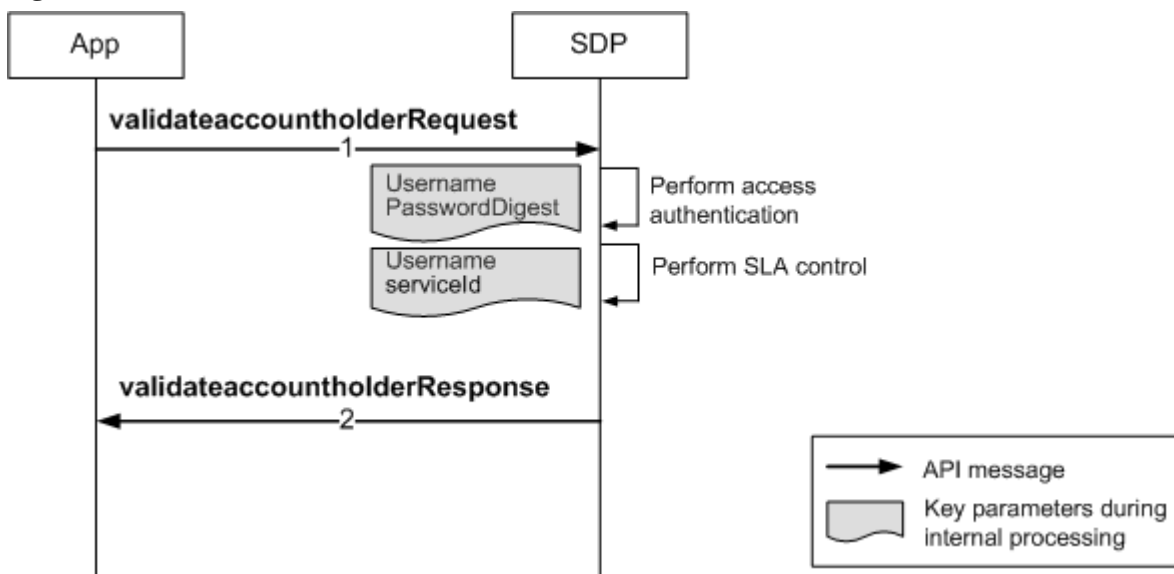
App

SDP

validateaccountholderRequest

1

Username
PasswordDigest

Perform access authentication

Username
serviceId

Perform SLA control

validateaccountholderResponse

2

API message

Key parameters during internal processing